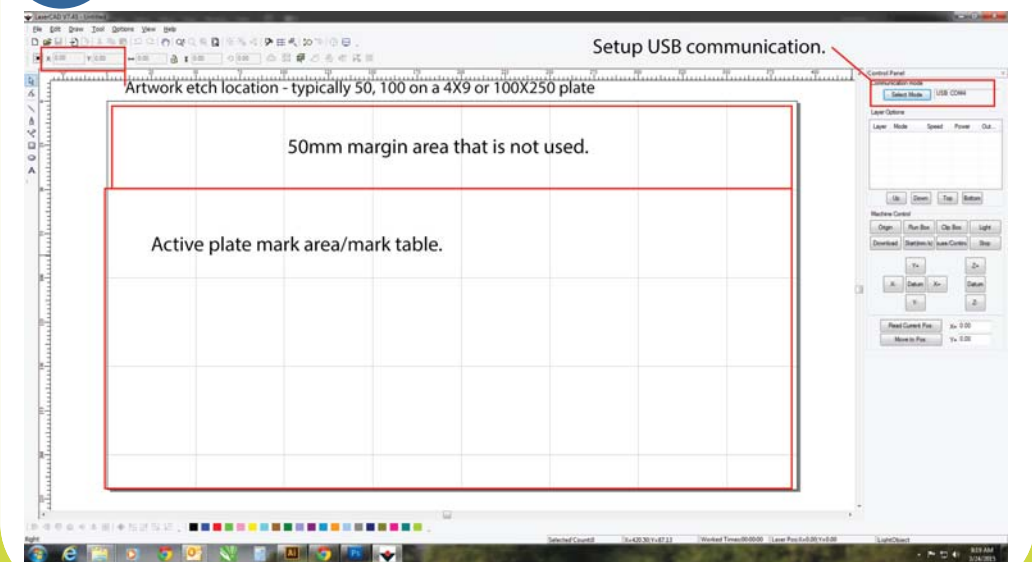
LaserCAD V7.41 - Untitled

File Edit Draw Tool Options View Help

Setup USB communication.

Artwork etch location - typically 50, 100 on a 4X9 or 100X250 plate

50mm margin area that is not used.

Active plate mark area/mark table.

Control Panel

Communication Mode

Select Mode USB COM4

Layer Options

Layer Mode Speed Power Out...

Up Down Top Bottom

Machine Control

Origin Run Box Clip Box Light

Download Start(Inc:Is) Pause/Contin Stop

Y+ Z+

X- Datum X+ Datum

Y- Z-

Read Current Pos X= 0.00

Move to Pos Y= 0.00

Right

Selected Count:0

X=420.30 Y=87.13

Worked Time:00:00:00

Laser Pos:X=0.00 Y=0.00

LightObject

9:19 AM
3/24/2015